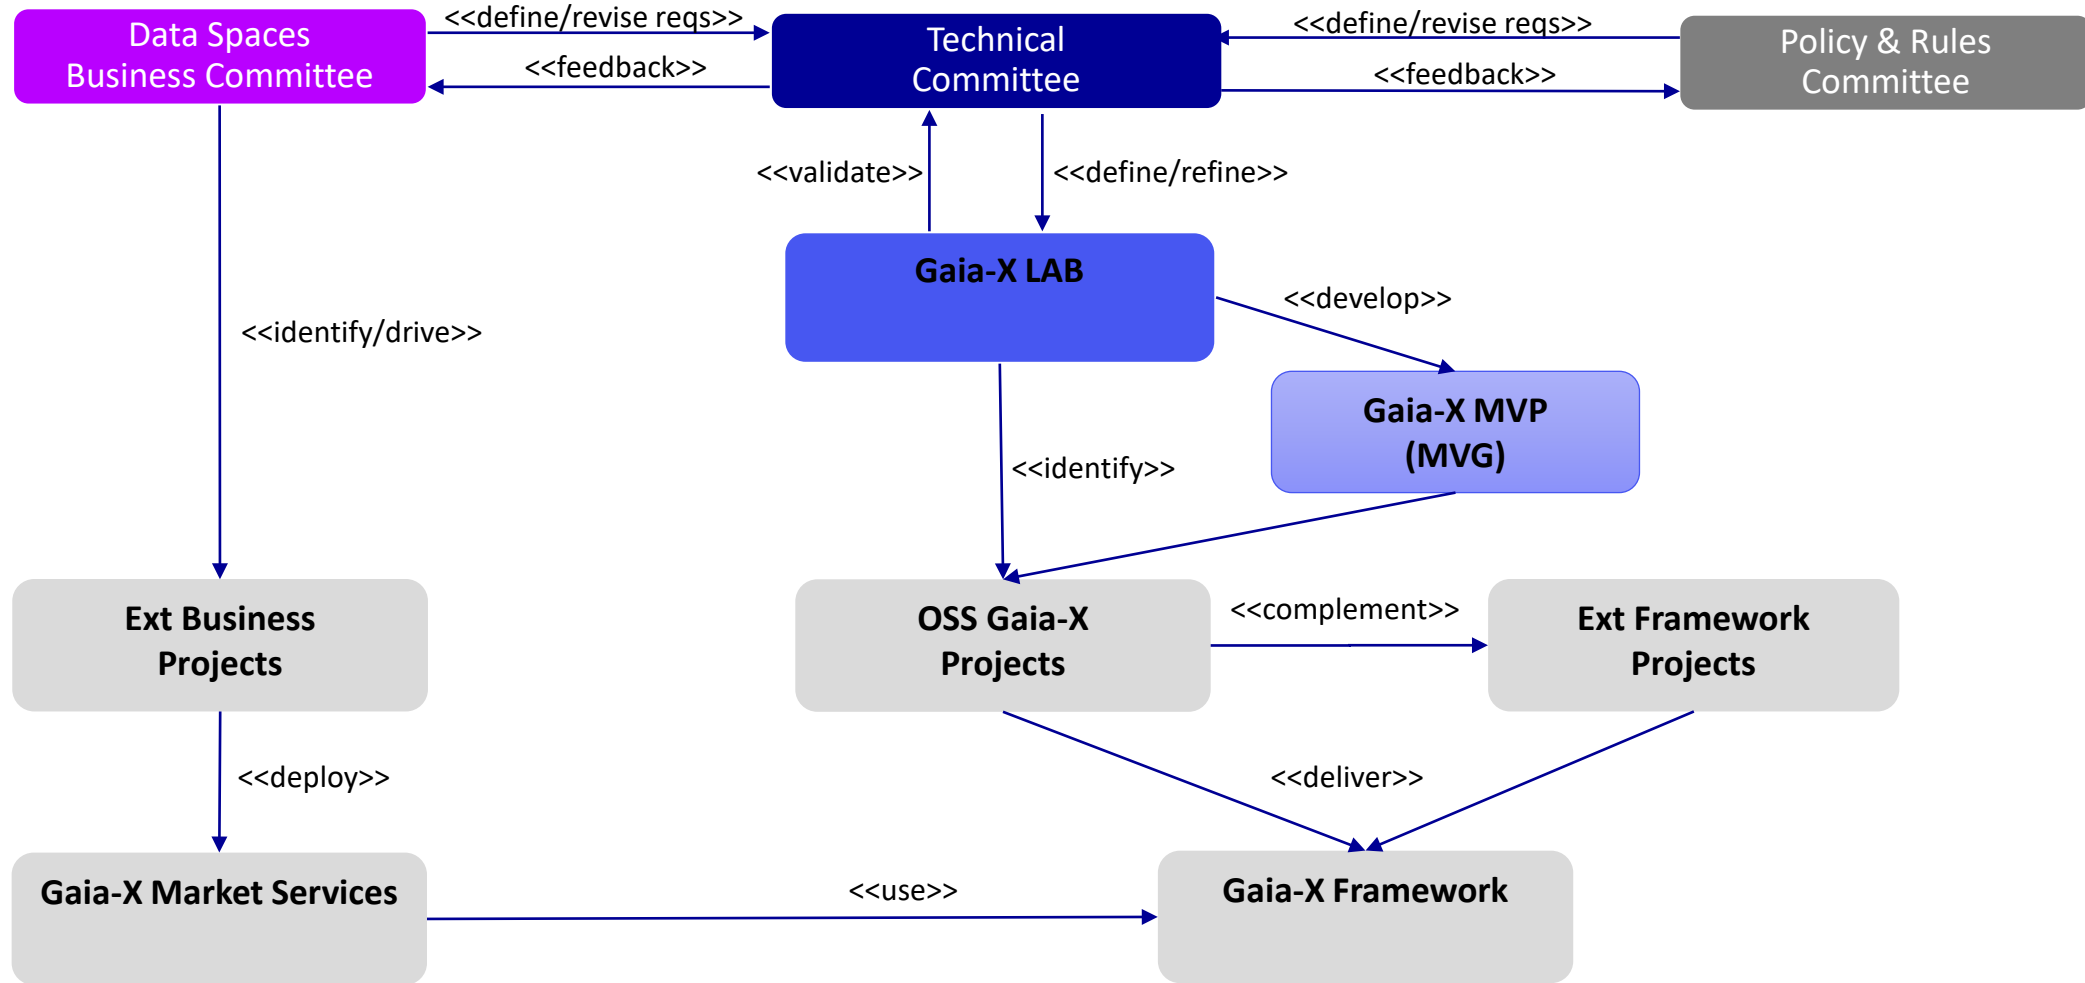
Data Spaces Business Committee

<<define/revise reqs>>

<<feedback>>

Technical Committee

<<define/revise reqs>>

<<feedback>>

Policy & Rules Committee

<<validate>>

<<define/refine>>

Gaia-X LAB

<<develop>>

<<identify/drive>>

Gaia-X MVP (MVG)

<<identify>>

Ext Business Projects

OSS Gaia-X Projects

<<complement>>

Ext Framework Projects

<<deploy>>

<<deliver>>

Gaia-X Market Services

<<use>>

Gaia-X Framework